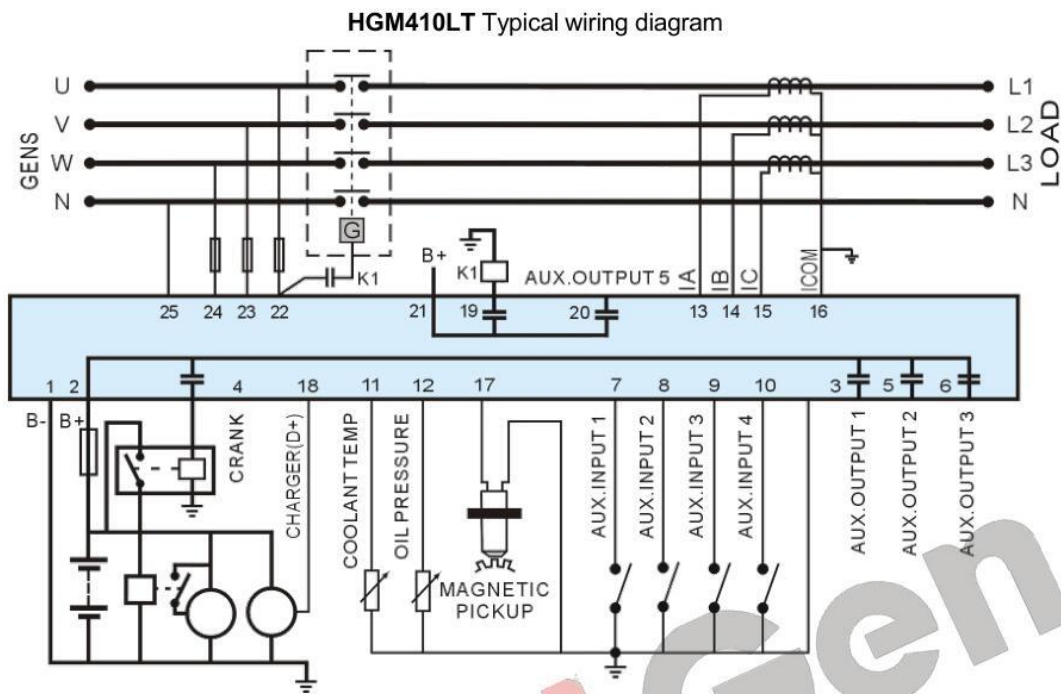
HGM410LT Typical wiring diagram

U
V
W
N
GENS

L1
L2
L3
N
LOAD

G
K1
B+
K1
AUX.OUTPUT 5
IA
IB
IC
ICOM

25 24 23 22
21 19 20
13 14 15 16

1 2 4 18 11 12 17 7 8 9 10 3 5 6

B-
B+
CRANK
CHARGER(D+)
COOLANT TEMP
OIL PRESSURE
MAGNETIC PICKUP
AUX.INPUT 1
AUX.INPUT 2
AUX.INPUT 3
AUX.INPUT 4
AUX.OUTPUT 1
AUX.OUTPUT 2
AUX.OUTPUT 3

Gen